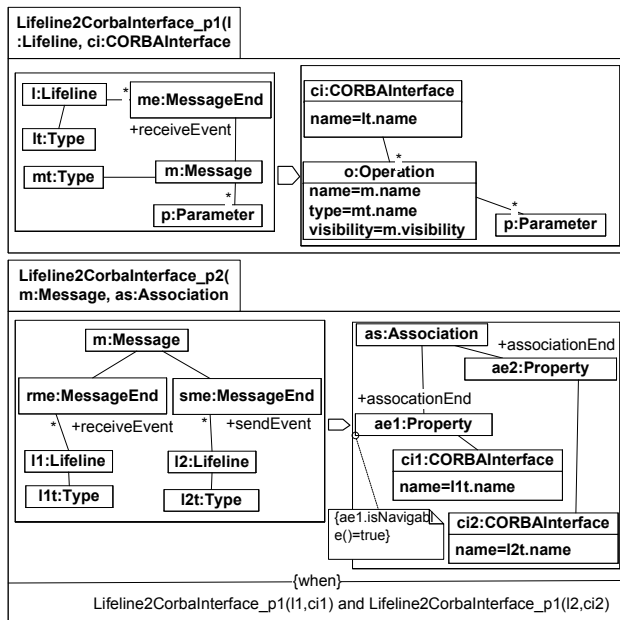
Lifeline2CorbaInterface_p1(l :Lifeline, ci:CORBAInterface

l:Lifeline
*
me:MessageEnd
+receiveEvent
lt:Type
mt:Type
m:Message
*
p:Parameter

ci:CORBAInterface
name=lt.name
*
o:Operation
name=m.name
type=mt.name
visibility=m.visibility
*
p:Parameter

Lifeline2CorbaInterface_p2( m:Message, as:Association

m:Message
rme:MessageEnd
sme:MessageEnd
*
+receiveEvent
*
+sendEvent
l1:Lifeline
l2:Lifeline
l1t:Type
l2t:Type

as:Association
+associationEnd
ae2:Property
+assocationEnd
ae1:Property
ci1:CORBAInterface
name=l1t.name
{ae1.isNavigabl e()=true}
ci2:CORBAInterface
name=l2t.name

{when}
Lifeline2CorbaInterface_p1(l1,ci1) and Lifeline2CorbaInterface_p1(l2,ci2)